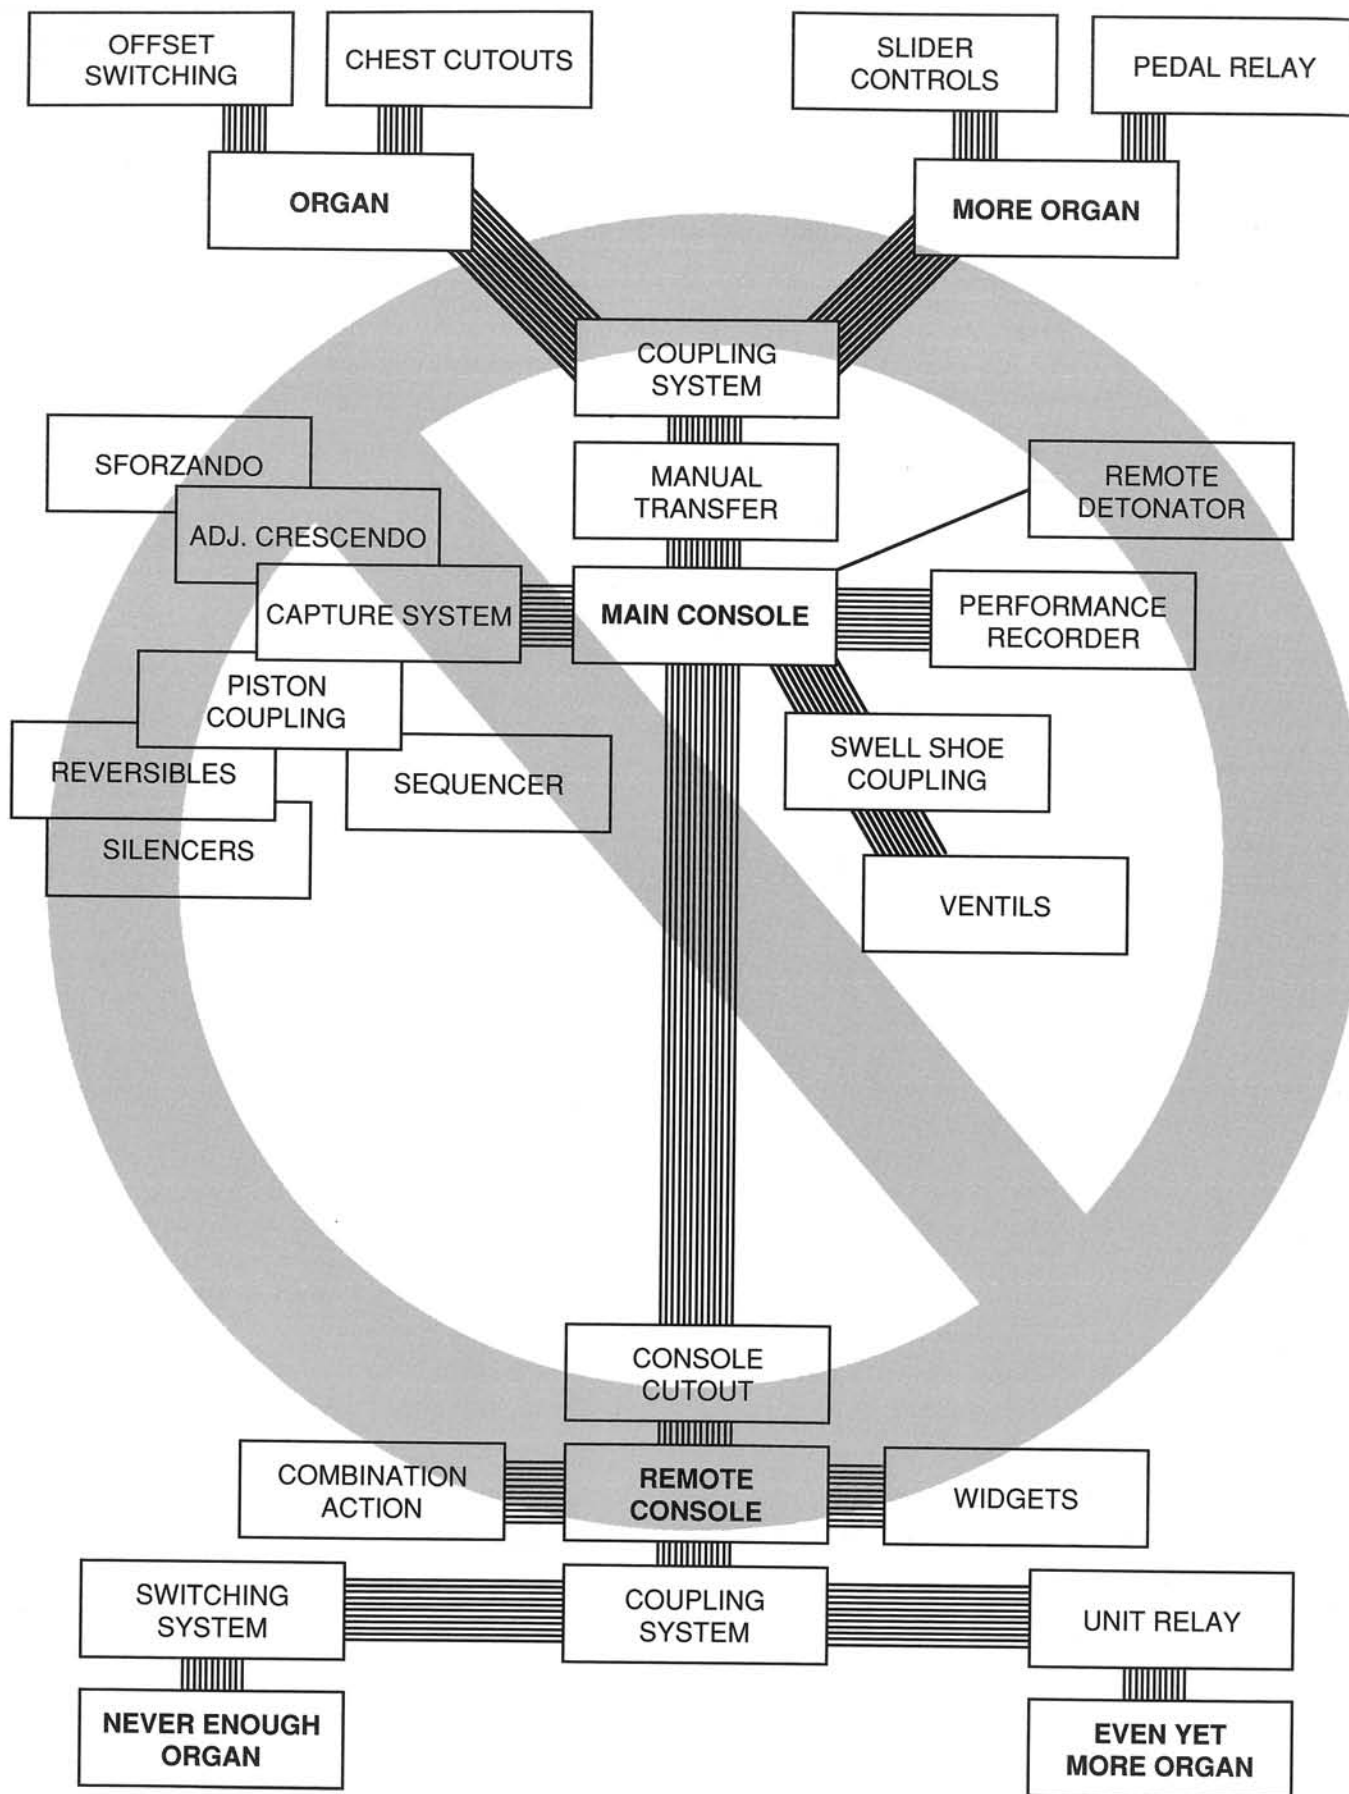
OFFSET SWITCHING

CHEST CUTOUTS

SLIDER CONTROLS

PEDAL RELAY

ORGAN

MORE ORGAN

COUPLING SYSTEM

SFORZANDO

MANUAL TRANSFER

REMOTE DETONATOR

ADJ. CRESCENDO

CAPTURE SYSTEM

MAIN CONSOLE

PERFORMANCE RECORDER

PISTON COUPLING

REVERSIBLES

SEQUENCER

SWELL SHOE COUPLING

SILENCERS

VENTILS

CONSOLE CUTOUT

COMBINATION ACTION

REMOTE CONSOLE

WIDGETS

SWITCHING SYSTEM

COUPLING SYSTEM

UNIT RELAY

NEVER ENOUGH ORGAN

EVEN YET MORE ORGAN